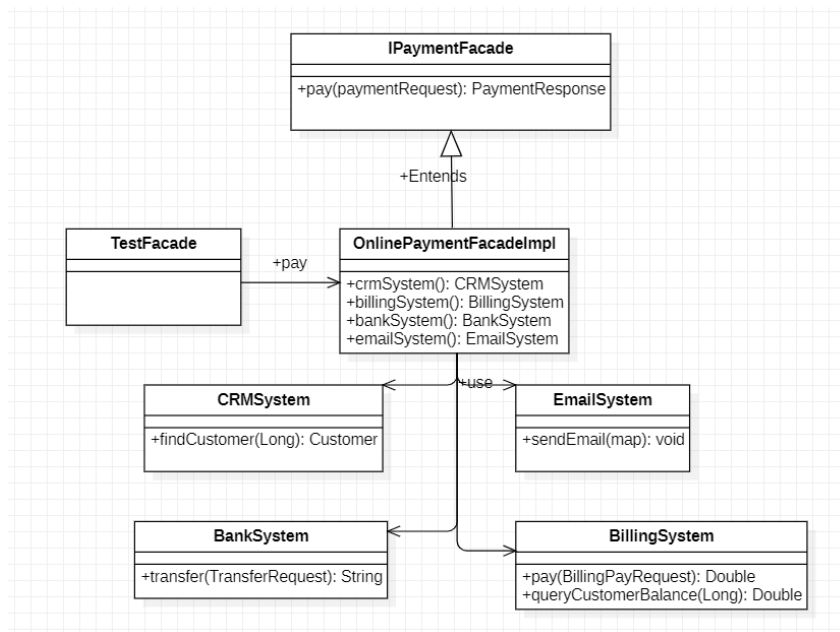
IPaymentFacade

+pay(paymentRequest): PaymentResponse

+Entends

TestFacade

+pay

OnlinePaymentFacadeImpl

+crmSystem(): CRMSystem
+billingSystem(): BillingSystem
+bankSystem(): BankSystem
+emailSystem(): EmailSystem

+use

CRMSystem

+findCustomer(Long): Customer

EmailSystem

+sendEmail(map): void

BankSystem

+transfer(TransferRequest): String

BillingSystem

+pay(BillingPayRequest): Double
+queryCustomerBalance(Long): Double